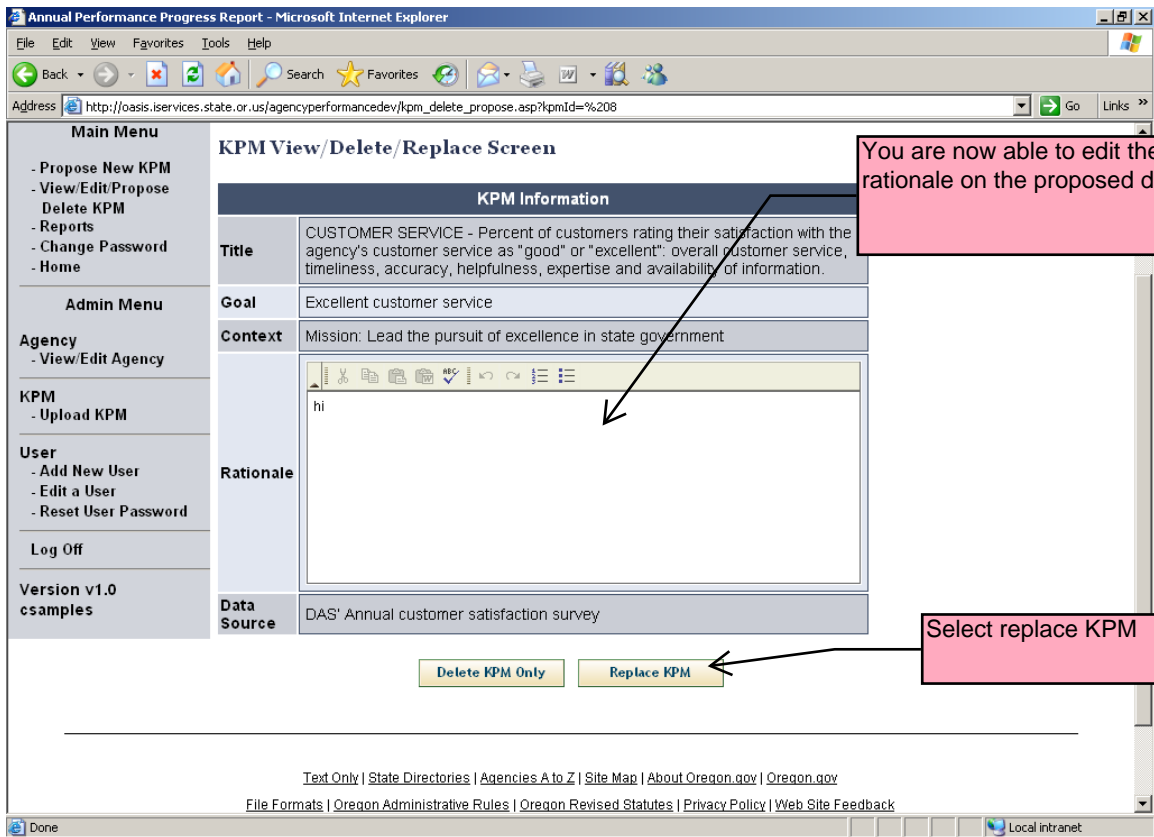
Annual Performance Progress Report - Microsoft Internet Explorer

File Edit View Favorites Tools Help

Back Search Favorites

Address http://oasis.iservices.state.or.us/agencyperformancedev/kpm_delete_propose.asp?kpmId=%208 Go Links

Main Menu
- Propose New KPM
- View/Edit/Propose Delete KPM
- Reports
- Change Password
- Home

Admin Menu

Agency
- View/Edit Agency

KPM
- Upload KPM

User
- Add New User
- Edit a User
- Reset User Password

Log Off

Version v1.0
csamples

KPM View/Delete/Replace Screen

You are now able to edit the rationale on the proposed d

| KPM Information | |
|---|---|
| Title | CUSTOMER SERVICE - Percent of customers rating their satisfaction with the agency's customer service as "good" or "excellent": overall customer service, timeliness, accuracy, helpfulness, expertise and availability of information. |
| Goal | Excellent customer service |
| Context | Mission: Lead the pursuit of excellence in state government |
| Rationale | hi |
| Data Source | DAS' Annual customer satisfaction survey |

Select replace KPM

Delete KPM Only Replace KPM

Text Only | State Directories | Agencies A to Z | Site Map | About Oregon.gov | Oregon.gov

File Formats | Oregon Administrative Rules | Oregon Revised Statutes | Privacy Policy | Web Site Feedback

Done Local intranet